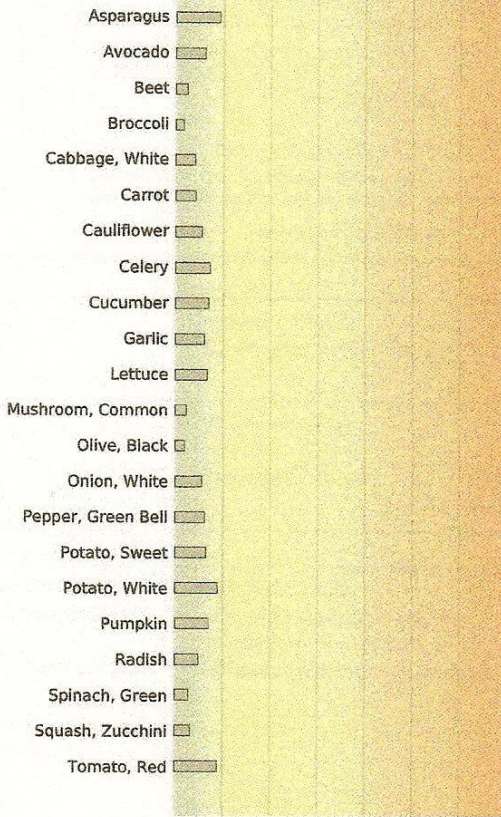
Asparagus
Avocado
Beet
Broccoli
Cabbage, White
Carrot
Cauliflower
Celery
Cucumber
Garlic
Lettuce
Mushroom, Common
Olive, Black
Onion, White
Pepper, Green Bell
Potato, Sweet
Potato, White
Pumpkin
Radish
Spinach, Green
Squash, Zucchini
Tomato, Red